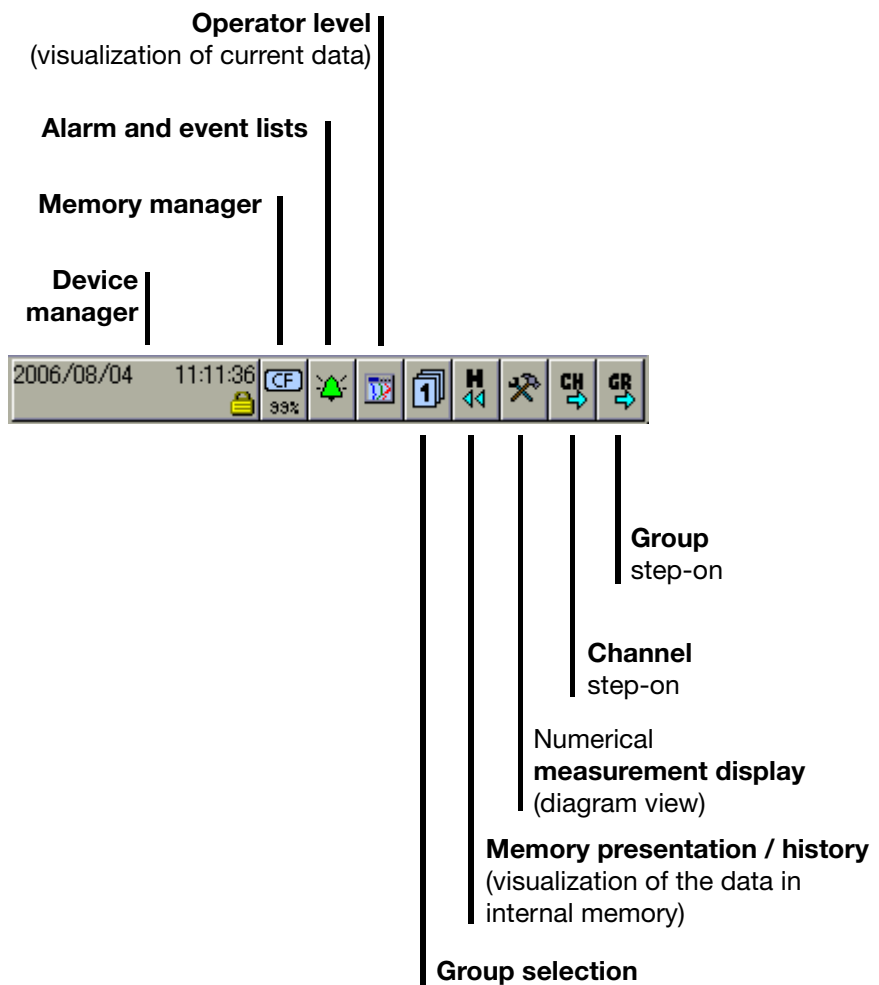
**Operator level**
(visualization of current data)

**Alarm and event lists**

**Memory manager**

**Device manager**

2006/08/04 11:11:36 CF 99% 1 H CH GR

**Group** step-on

**Channel** step-on

Numerical **measurement display** (diagram view)

**Memory presentation / history** (visualization of the data in internal memory)

**Group selection**